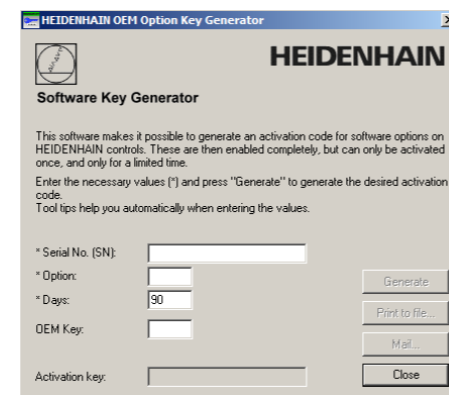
HEIDENHAIN OEM Option Key Generator

HEIDENHAIN

Software Key Generator

This software makes it possible to generate an activation code for software options on HEIDENHAIN controls. These are then enabled completely, but can only be activated once, and only for a limited time.

Enter the necessary values (*) and press "Generate" to generate the desired activation code.
Tool tips help you automatically when entering the values.

* Serial No. (SN):

* Option:

* Days: 90

OEM Key:

Activation key:

Generate

Print to file...

Mail...

Close